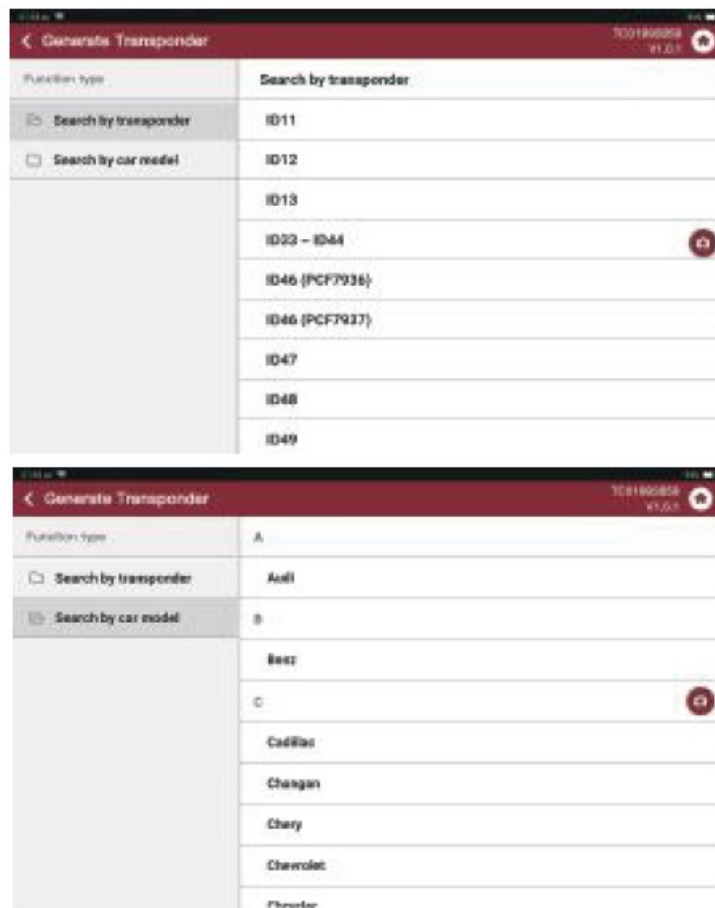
Generate Transponder

TC01900859
V1.0.1

Function type

Search by transponder

Search by car model

Search by transponder

ID11

ID12

ID13

ID33 – ID44

ID46 (PCF7936)

ID46 (PCF7937)

ID47

ID48

ID49

Generate Transponder

TC01900859
V1.0.1

Function type

Search by transponder

Search by car model

A

Audi

B

Benz

C

Cadillac

Changan

Chery

Chevrolet

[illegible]